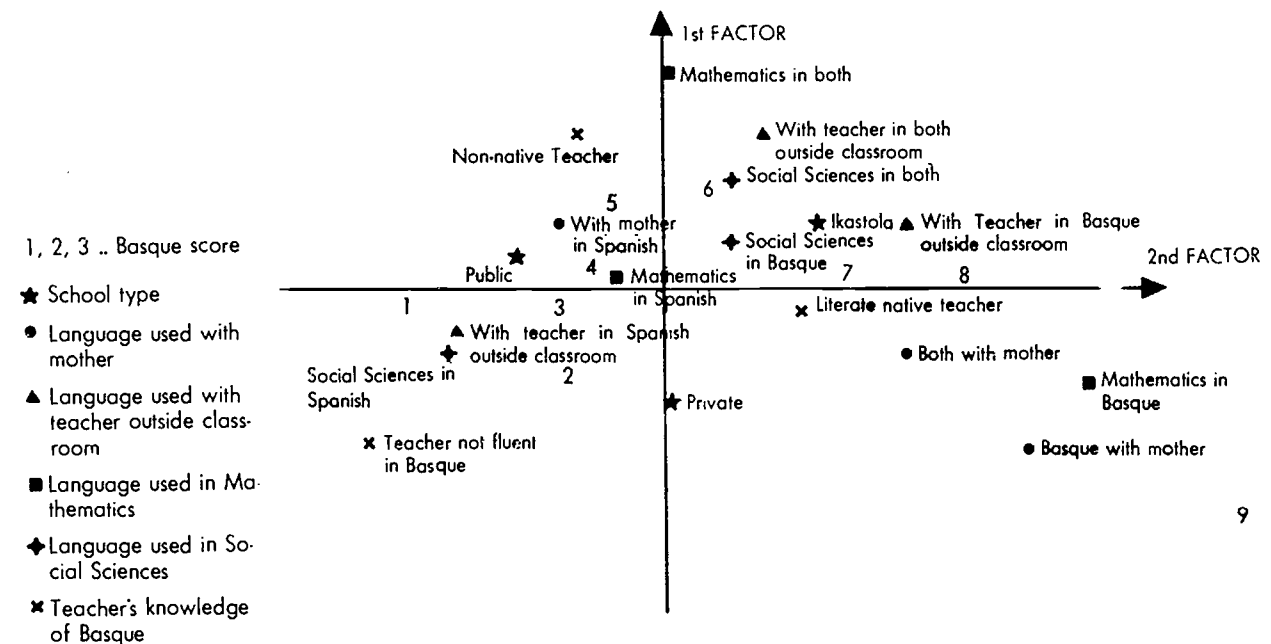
1st FACTOR

Mathematics in both

Non-native Teacher

With teacher in both outside classroom

Social Sciences in both

6

5

With mother in Spanish

Ikastola

With Teacher in Basque outside classroom

1, 2, 3 .. Basque score

Public

4

Mathematics in Spanish

Social Sciences in Basque

7

8

2nd FACTOR

School type

1

3

Literate native teacher

Language used with mother

With teacher in Spanish outside classroom

Both with mother

Social Sciences in Spanish

2

Language used with teacher outside classroom

Private

Mathematics in Basque

Teacher not fluent in Basque

Basque with mother

Language used in Mathematics

9

Language used in Social Sciences

Teacher's knowledge of Basque